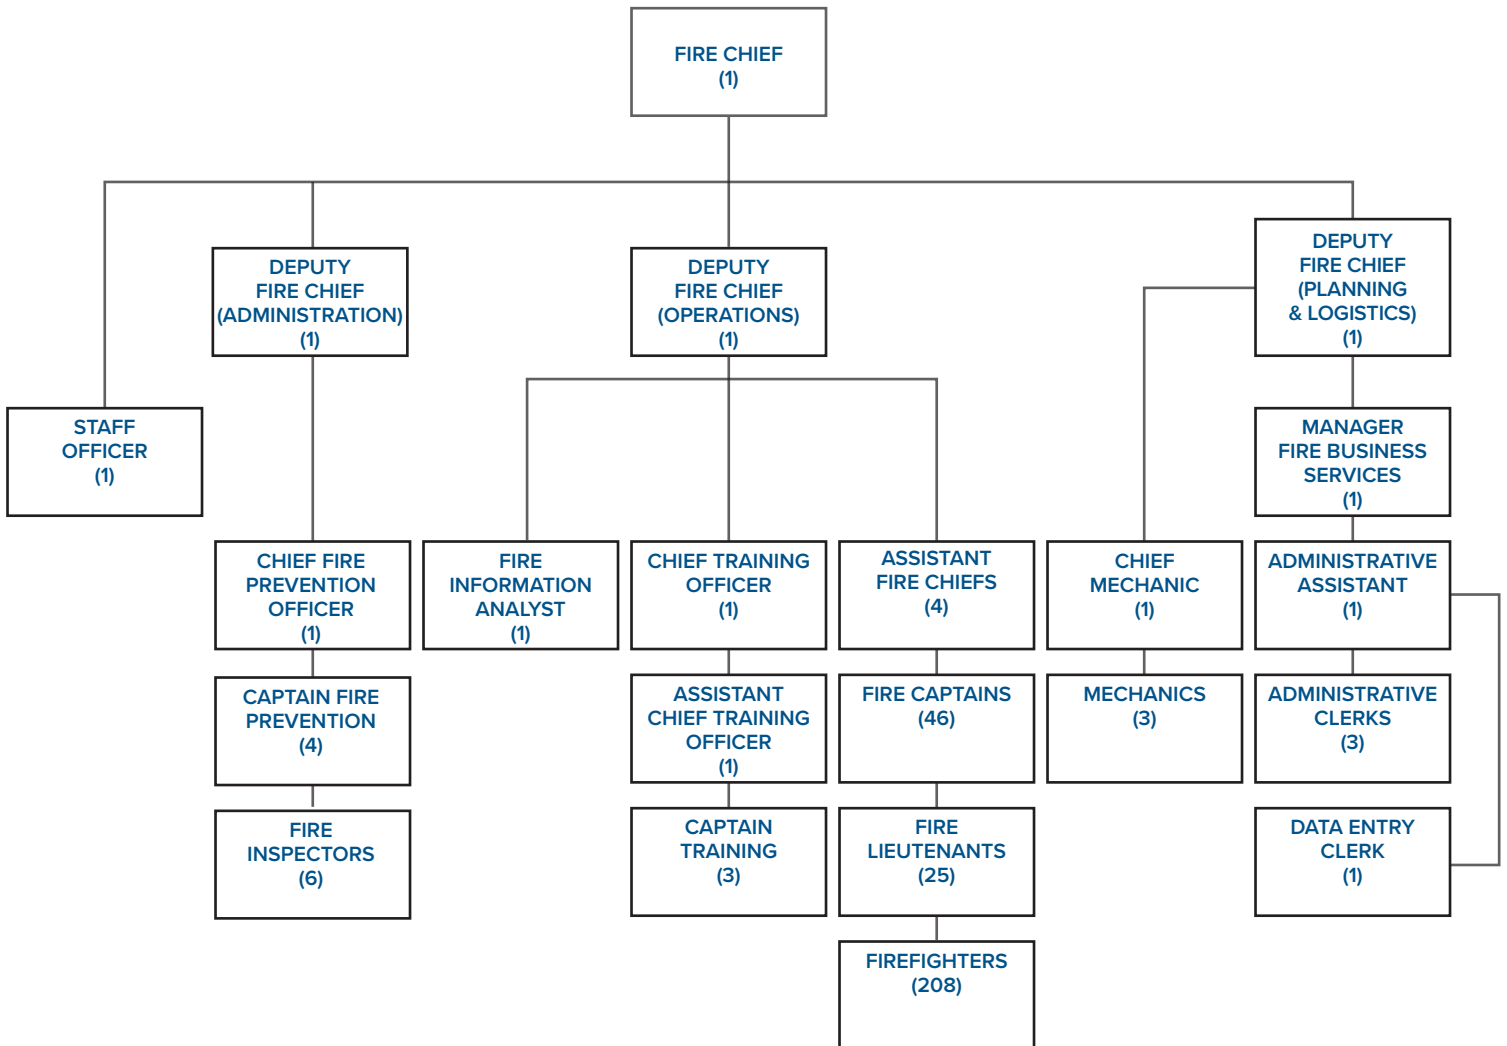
FIRE CHIEF
(1)

DEPUTY FIRE CHIEF (ADMINISTRATION)
(1)

DEPUTY FIRE CHIEF (OPERATIONS)
(1)

DEPUTY FIRE CHIEF (PLANNING & LOGISTICS)
(1)

STAFF OFFICER
(1)

MANAGER FIRE BUSINESS SERVICES
(1)

CHIEF FIRE PREVENTION OFFICER
(1)

FIRE INFORMATION ANALYST
(1)

CHIEF TRAINING OFFICER
(1)

ASSISTANT FIRE CHIEFS
(4)

CHIEF MECHANIC
(1)

ADMINISTRATIVE ASSISTANT
(1)

CAPTAIN FIRE PREVENTION
(4)

ASSISTANT CHIEF TRAINING OFFICER
(1)

FIRE CAPTAINS
(46)

MECHANICS
(3)

ADMINISTRATIVE CLERKS
(3)

FIRE INSPECTORS
(6)

CAPTAIN TRAINING
(3)

FIRE LIEUTENANTS
(25)

DATA ENTRY CLERK
(1)

FIREFIGHTERS
(208)